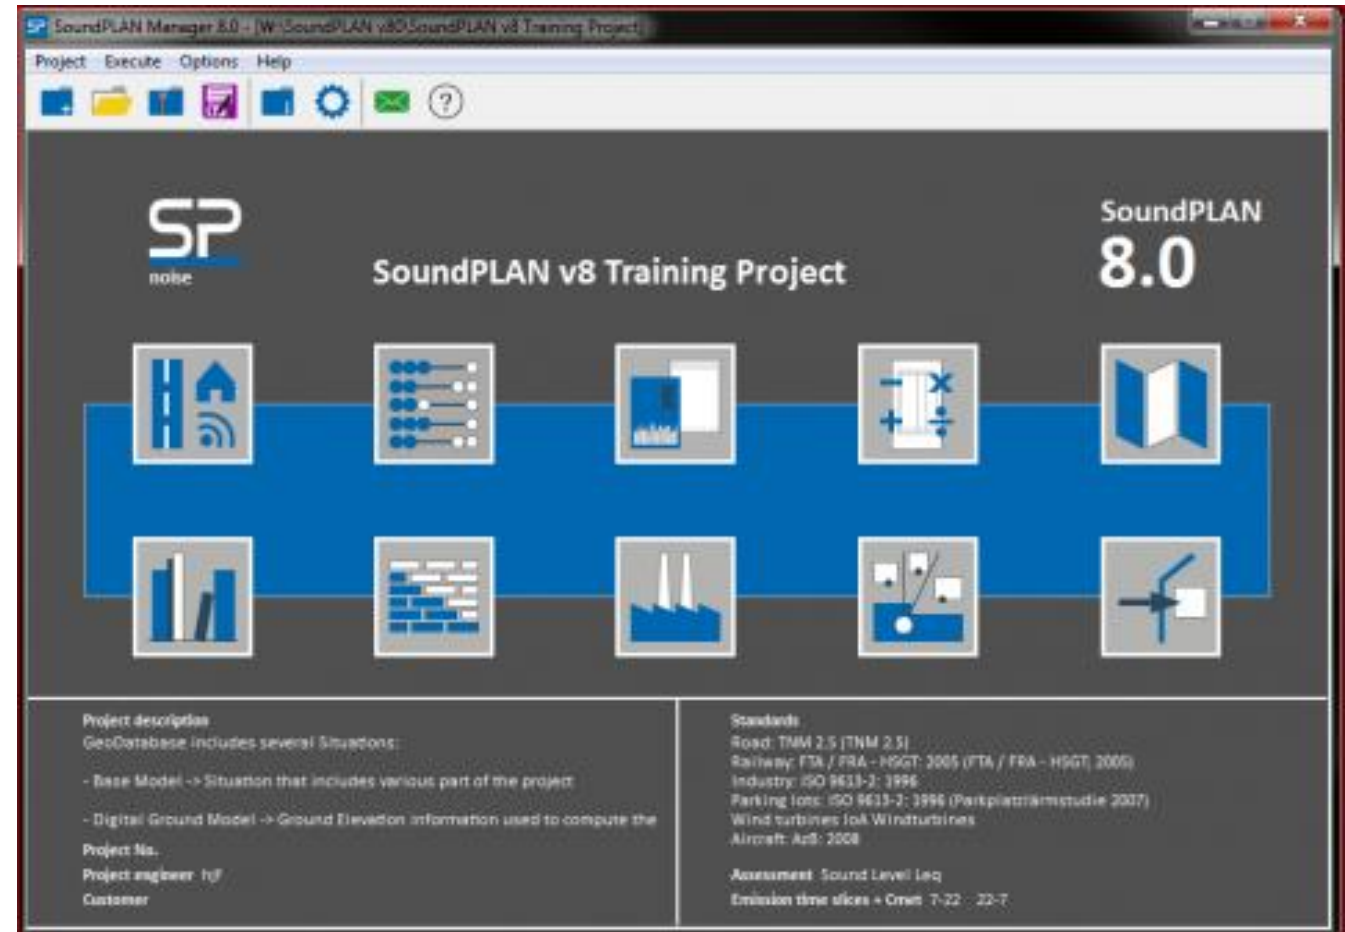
SoundPLAN Manager 8.0 - [W:\SoundPLAN v80\SoundPLAN v8 Training Project]

Project Execute Options Help

SP
noise

SoundPLAN v8 Training Project

SoundPLAN
8.0

Project description
GeoDatabase includes several Situations:

- Base Model -> Situation that includes various part of the project

- Digital Ground Model -> Ground Elevation information used to compute the

Project No.
Project engineer hjf
Customer

Standards
Road: TNM 2.5 (TNM 2.5)
Railway: FTA / FRA - HSGT: 2005 (FTA / FRA - HSGT: 2005)
Industry: ISO 9613-2: 1996
Parking lots: ISO 9613-2: 1996 (Parkplatzlärmstudie 2007)
Wind turbines IoA Windturbines
Aircraft: AzB: 2008

Assessment Sound Level Leq
Emission time slices + Omit 7-22 22-7